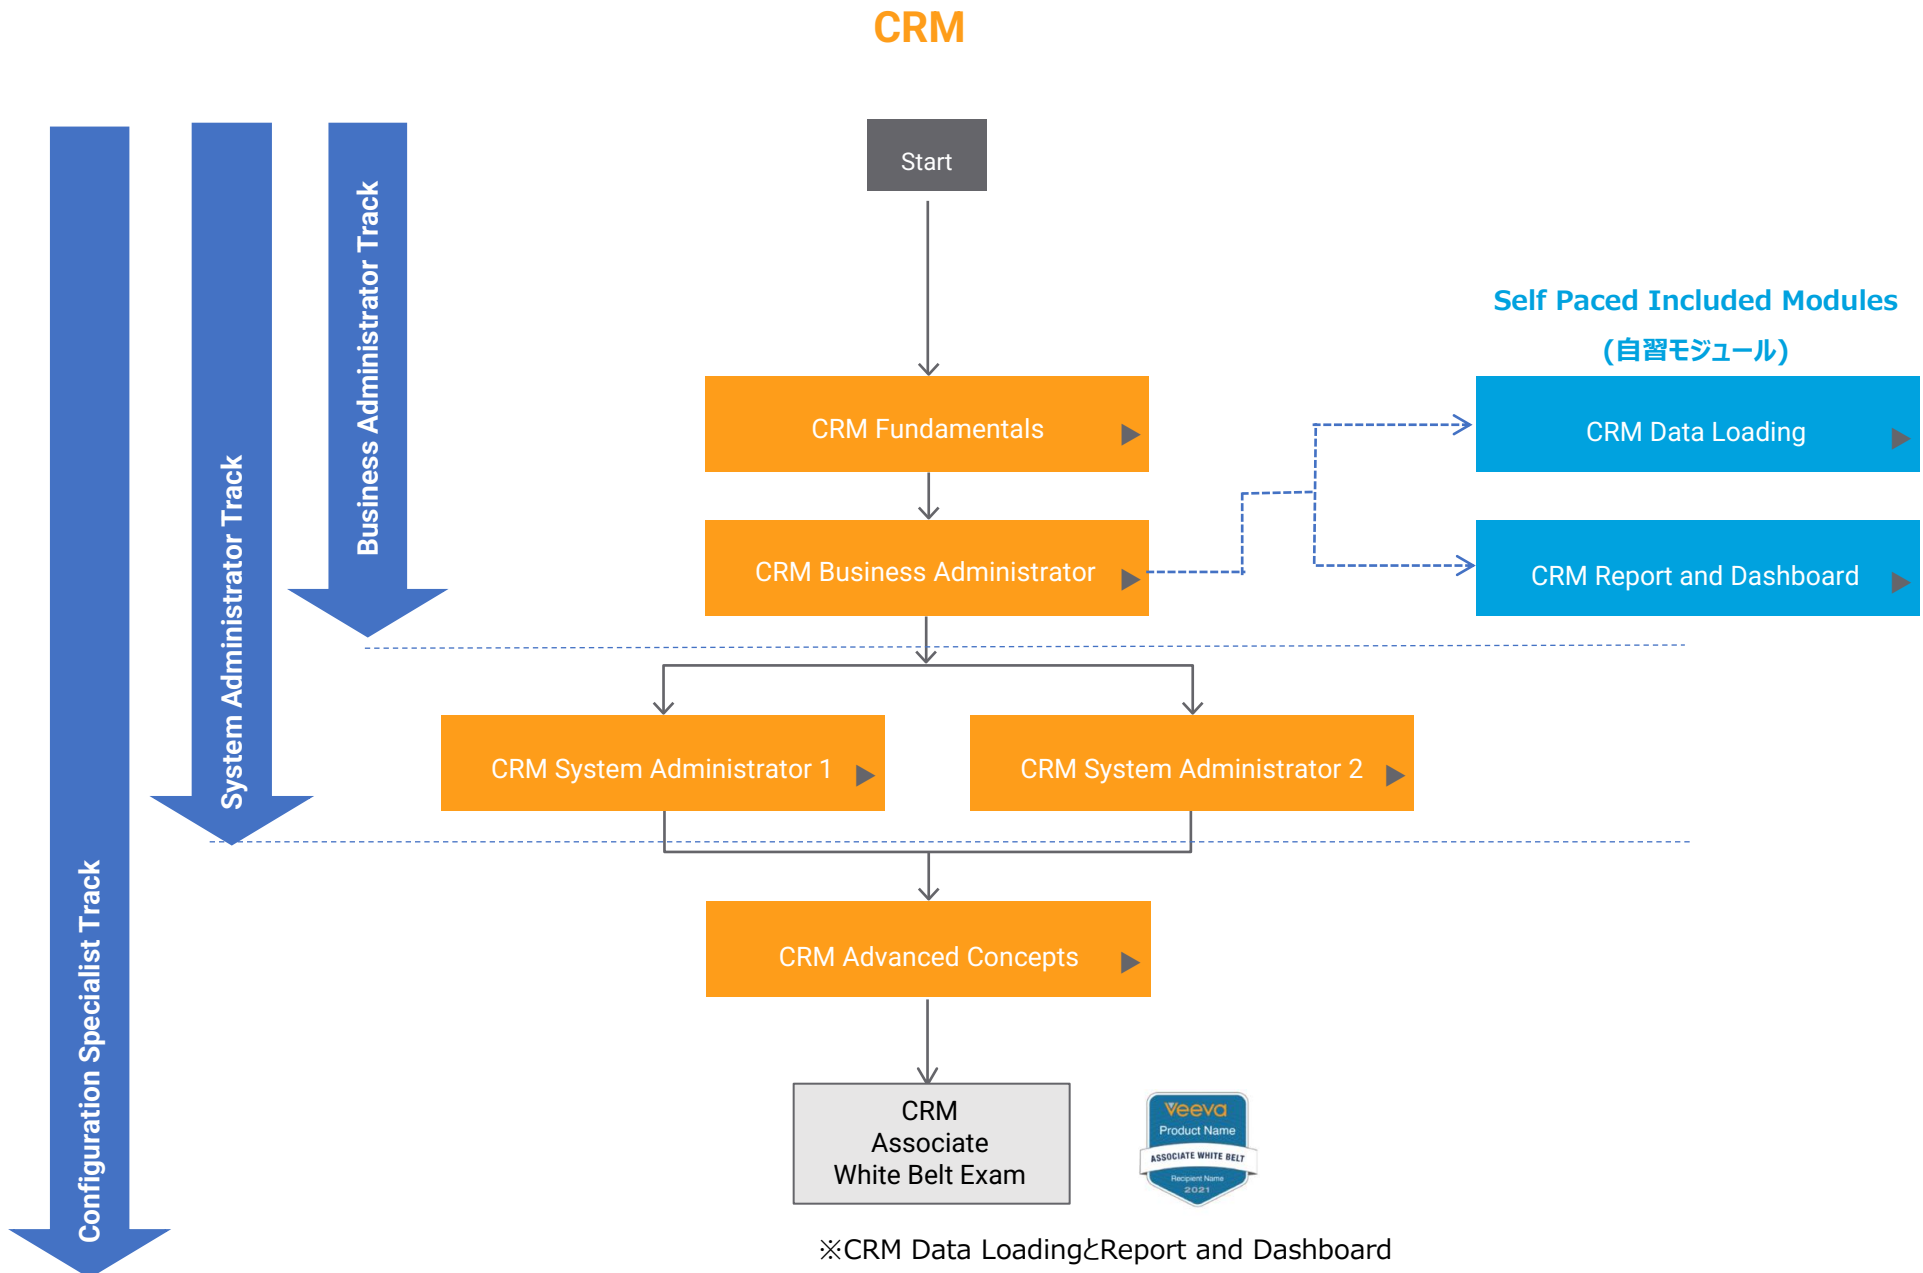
CRM

Configuration Specialist Track

System Administrator Track

Business Administrator Track

Start

Self Paced Included Modules
(自習モジュール)

CRM Fundamentals

CRM Data Loading

CRM Business Administrator

CRM Report and Dashboard

CRM System Administrator 1

CRM System Administrator 2

CRM Advanced Concepts

CRM
Associate
White Belt Exam

Veeva
Product Name
ASSOCIATE WHITE BELT
Recipient Name
2021

※CRM Data LoadingとReport and Dashboard